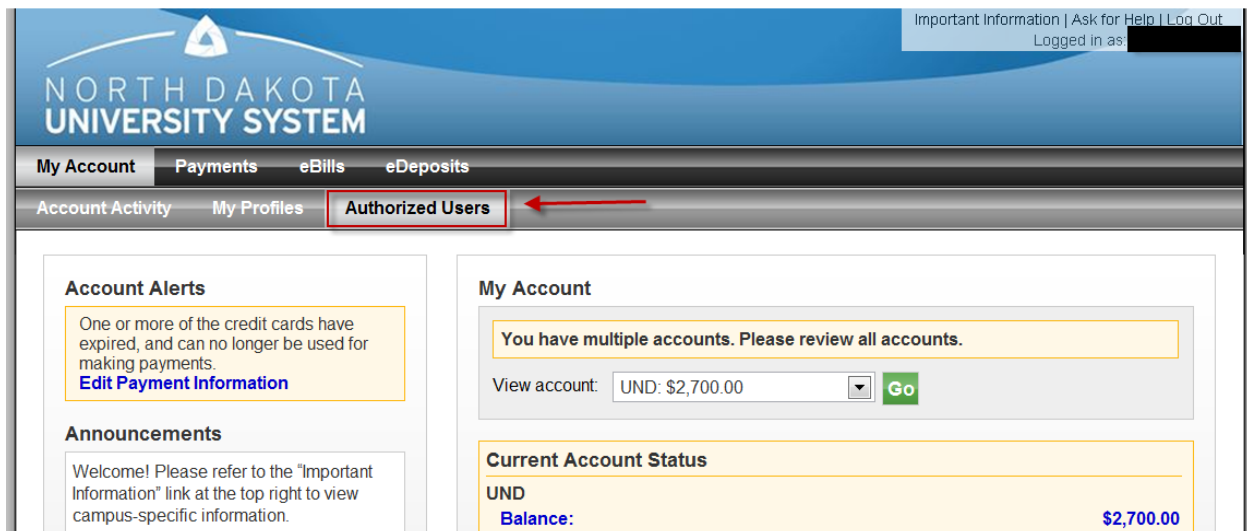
Important Information | Ask for Help | Log Out
Logged in as:

NORTH DAKOTA
UNIVERSITY SYSTEM

My Account Payments eBills eDeposits

Account Activity My Profiles Authorized Users

Account Alerts

One or more of the credit cards have expired, and can no longer be used for making payments.
Edit Payment Information

Announcements

Welcome! Please refer to the "Important Information" link at the top right to view campus-specific information.

My Account

You have multiple accounts. Please review all accounts.

View account: UND: $2,700.00 Go

Current Account Status

UND

Balance: $2,700.00